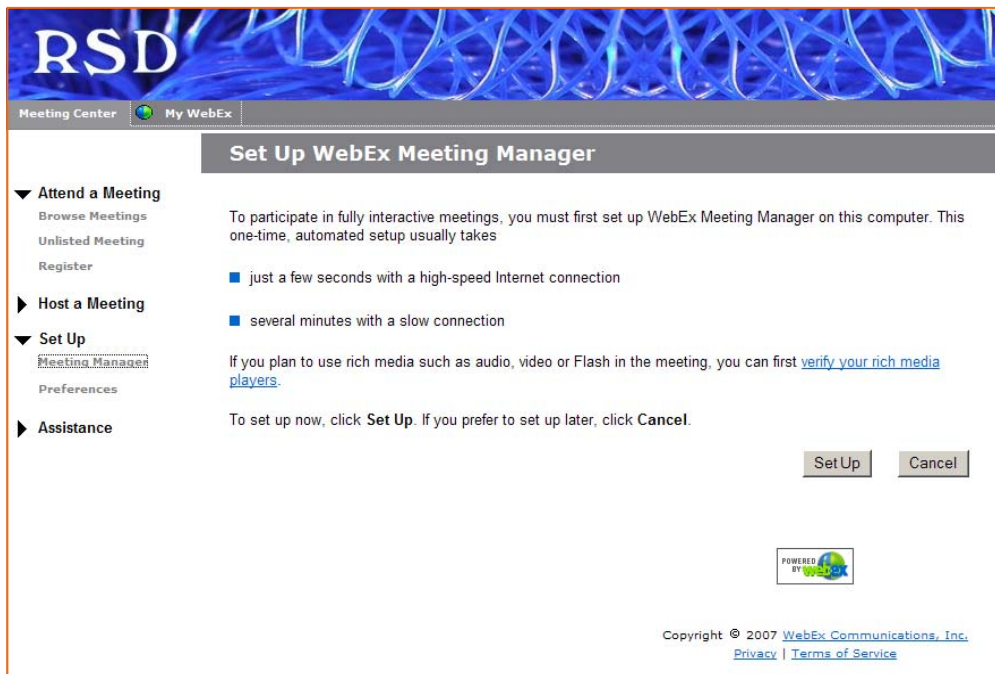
RSD

Meeting Center | My WebEx

Set Up WebEx Meeting Manager

Attend a Meeting
Browse Meetings
Unlisted Meeting
Register

Host a Meeting

Set Up
Meeting Manager
Preferences

Assistance

To participate in fully interactive meetings, you must first set up WebEx Meeting Manager on this computer. This one-time, automated setup usually takes

just a few seconds with a high-speed Internet connection

several minutes with a slow connection

If you plan to use rich media such as audio, video or Flash in the meeting, you can first verify your rich media players.

To set up now, click **Set Up**. If you prefer to set up later, click **Cancel**.

Set Up | Cancel

POWERED BY webex

Copyright © 2007 WebEx Communications, Inc.
Privacy | Terms of Service